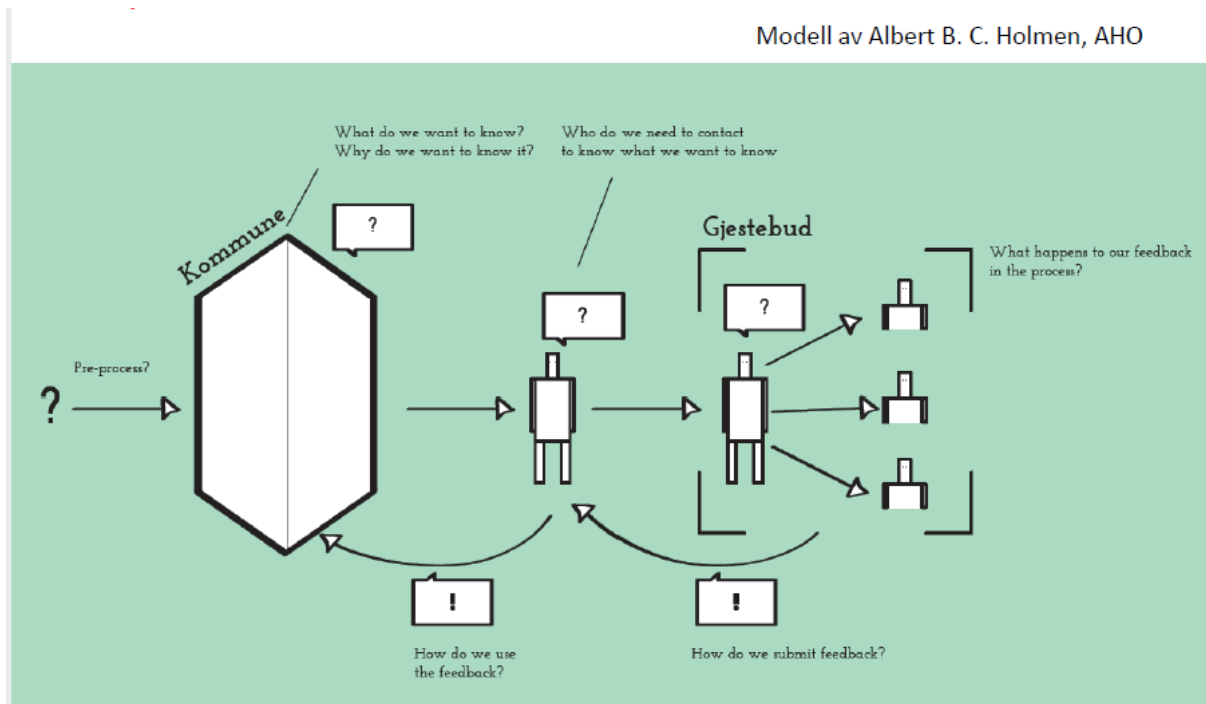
Modell av Albert B. C. Holmen, AHO

What do we want to know?
Why do we want to know it?

Who do we need to contact
to know what we want to know

Kommune

?

Gjestebud

What happens to our feedback
in the process?

?

?

Pre-process?

?

!

!

How do we use
the feedback?

How do we submit feedback?